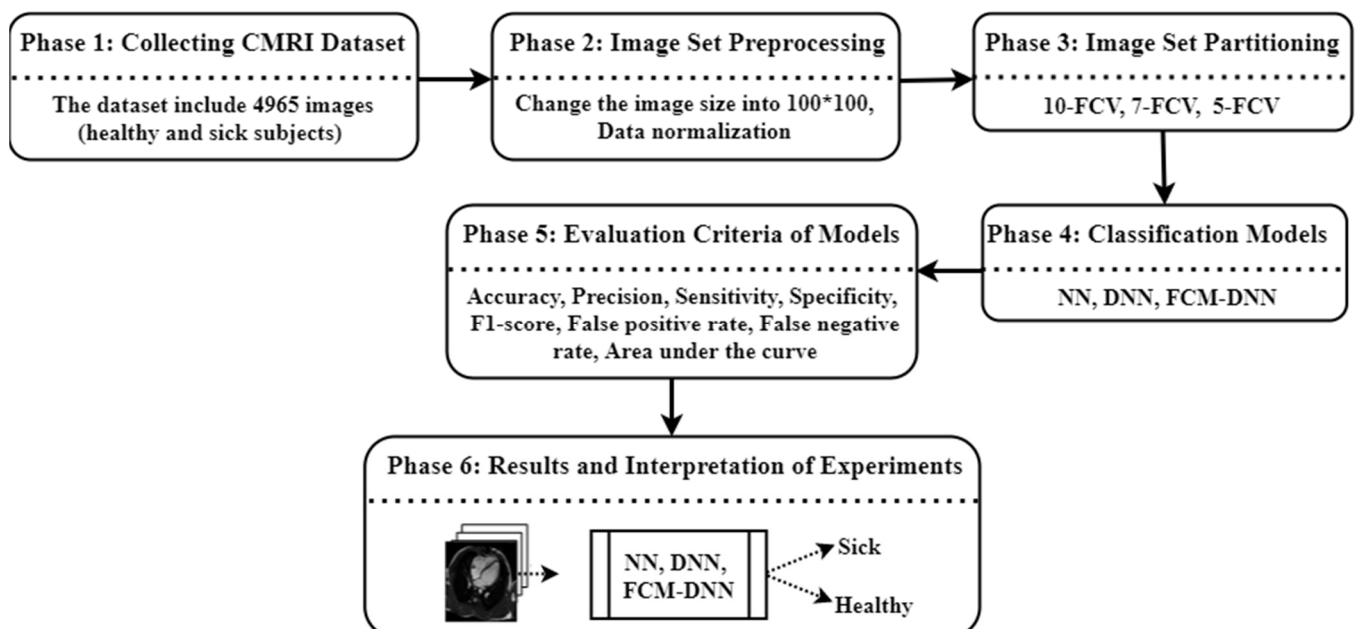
Phase 1: Collecting CMRI Dataset

The dataset include 4965 images (healthy and sick subjects)

Phase 2: Image Set Preprocessing

Change the image size into 100*100, Data normalization

Phase 3: Image Set Partitioning

10-FCV, 7-FCV, 5-FCV

Phase 4: Classification Models

NN, DNN, FCM-DNN

Phase 5: Evaluation Criteria of Models

Accuracy, Precision, Sensitivity, Specificity, F1-score, False positive rate, False negative rate, Area under the curve

Phase 6: Results and Interpretation of Experiments

NN, DNN, FCM-DNN

Sick

Healthy